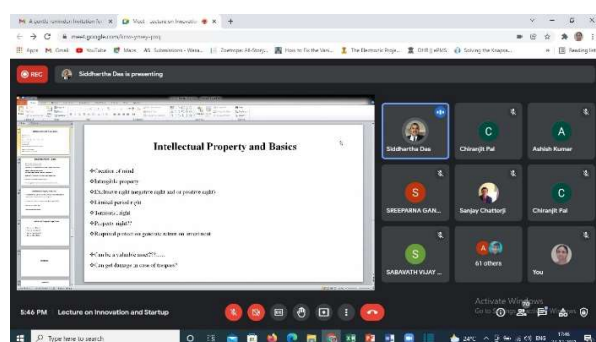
M A gentle reminder/Invitation for | Meet - Lecture on Innovatio +

meet.google.com/

Apps M Gmail YouTube Maps All Submissions - Wass... Zoomcar: All-Story... How to Fix the Vari... The Electronic Proje... DIR | ePMS Solving the Shapes... Reading list

REC Siddhartha Das is presenting

Intellectual Property and Basics

Creation of mind
Intangible property
Exclusive right (negative right and/or positive right)
Limited period right
Territorial right
Property right??
Required protect on generate return on investment

Can be a valuable asset???.......
Can get damage in case of trespass?

Siddhartha Das
C Chiranjit Pal
A Ashish Kumar
S SREEPARNA GAN...
Sanjay Chatterji
C Chiranjit Pal
S SABAVATH VIJAY ...
61 others
You

5:46 PM Lecture on Innovation and Startup

Activate Windows
Go to Settings to activate Windows.

Type here to search
24°C ENG 17:46